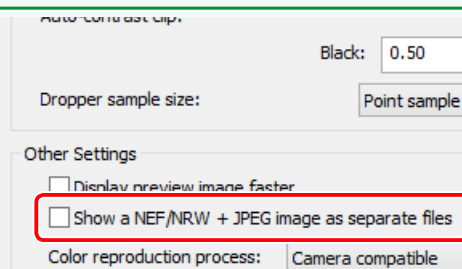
Auto-contrast clip:

Black: 0.50

Dropper sample size: Point sample

Other Settings

Display preview image faster

Show a NEF/NRW + JPEG image as separate files

Color reproduction process: Camera compatible